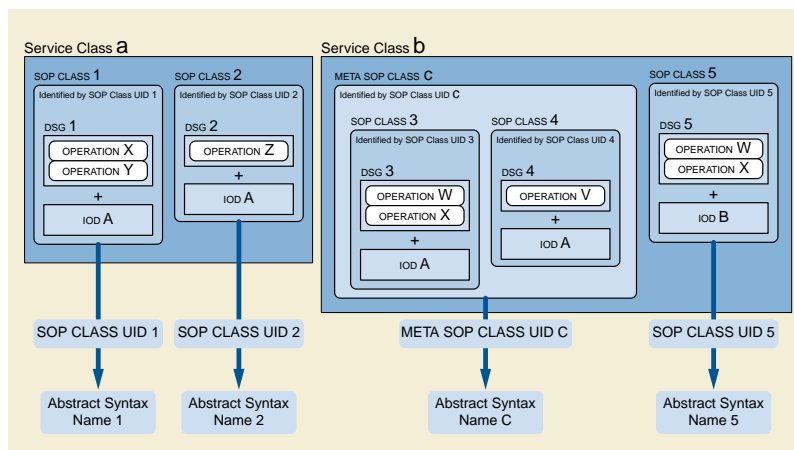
Service Class a

SOP CLASS 1
Identified by SOP Class UID 1
DSG 1
OPERATION X
OPERATION Y
+
IOD A

SOP CLASS 2
Identified by SOP Class UID 2
DSG 2
OPERATION Z
+
IOD A

Service Class b

META SOP CLASS C
Identified by SOP Class UID C

SOP CLASS 3
Identified by SOP Class UID 3
DSG 3
OPERATION W
OPERATION X
+
IOD A

SOP CLASS 4
Identified by SOP Class UID 4
DSG 4
OPERATION V
+
IOD A

SOP CLASS 5
Identified by SOP Class UID 5
DSG 5
OPERATION W
OPERATION X
+
IOD B

SOP CLASS UID 1
SOP CLASS UID 2
META SOP CLASS UID C
SOP CLASS UID 5

Abstract Syntax Name 1
Abstract Syntax Name 2
Abstract Syntax Name C
Abstract Syntax Name 5